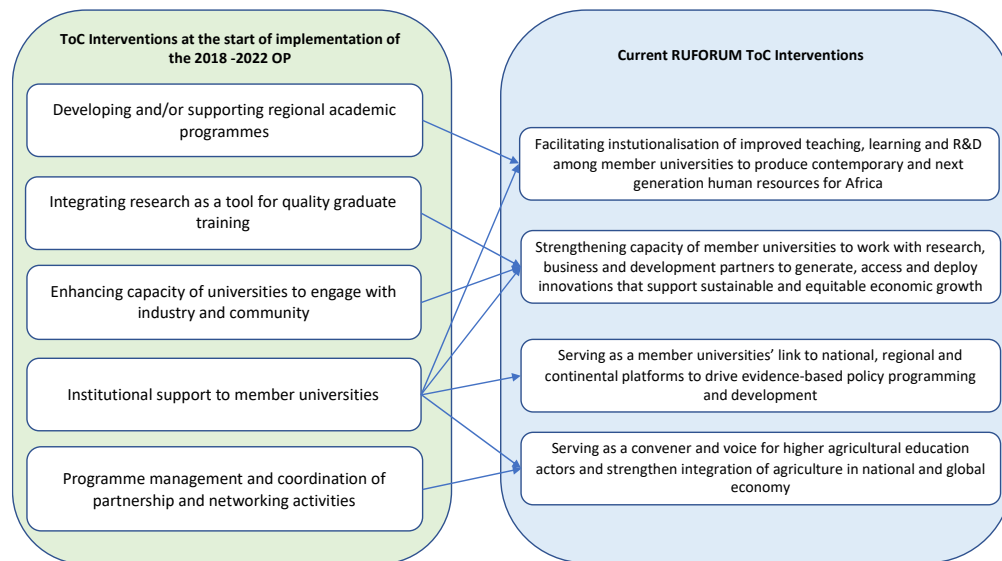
ToC Interventions at the start of implementation of the 2018 -2022 OP

Developing and/or supporting regional academic programmes

Integrating research as a tool for quality graduate training

Enhancing capacity of universities to engage with industry and community

Institutional support to member universities

Programme management and coordination of partnership and networking activities

Current RUFORUM ToC Interventions

Facilitating instutionalisation of improved teaching, learning and R&D among member universities to produce contemporary and next generation human resources for Africa

Strengthening capacity of member universities to work with research, business and development partners to generate, access and deploy innovations that support sustainable and equitable economic growth

Serving as a member universities' link to national, regional and continental platforms to drive evidence-based policy programming and development

Serving as a convener and voice for higher agricultural education actors and strengthen integration of agriculture in national and global economy